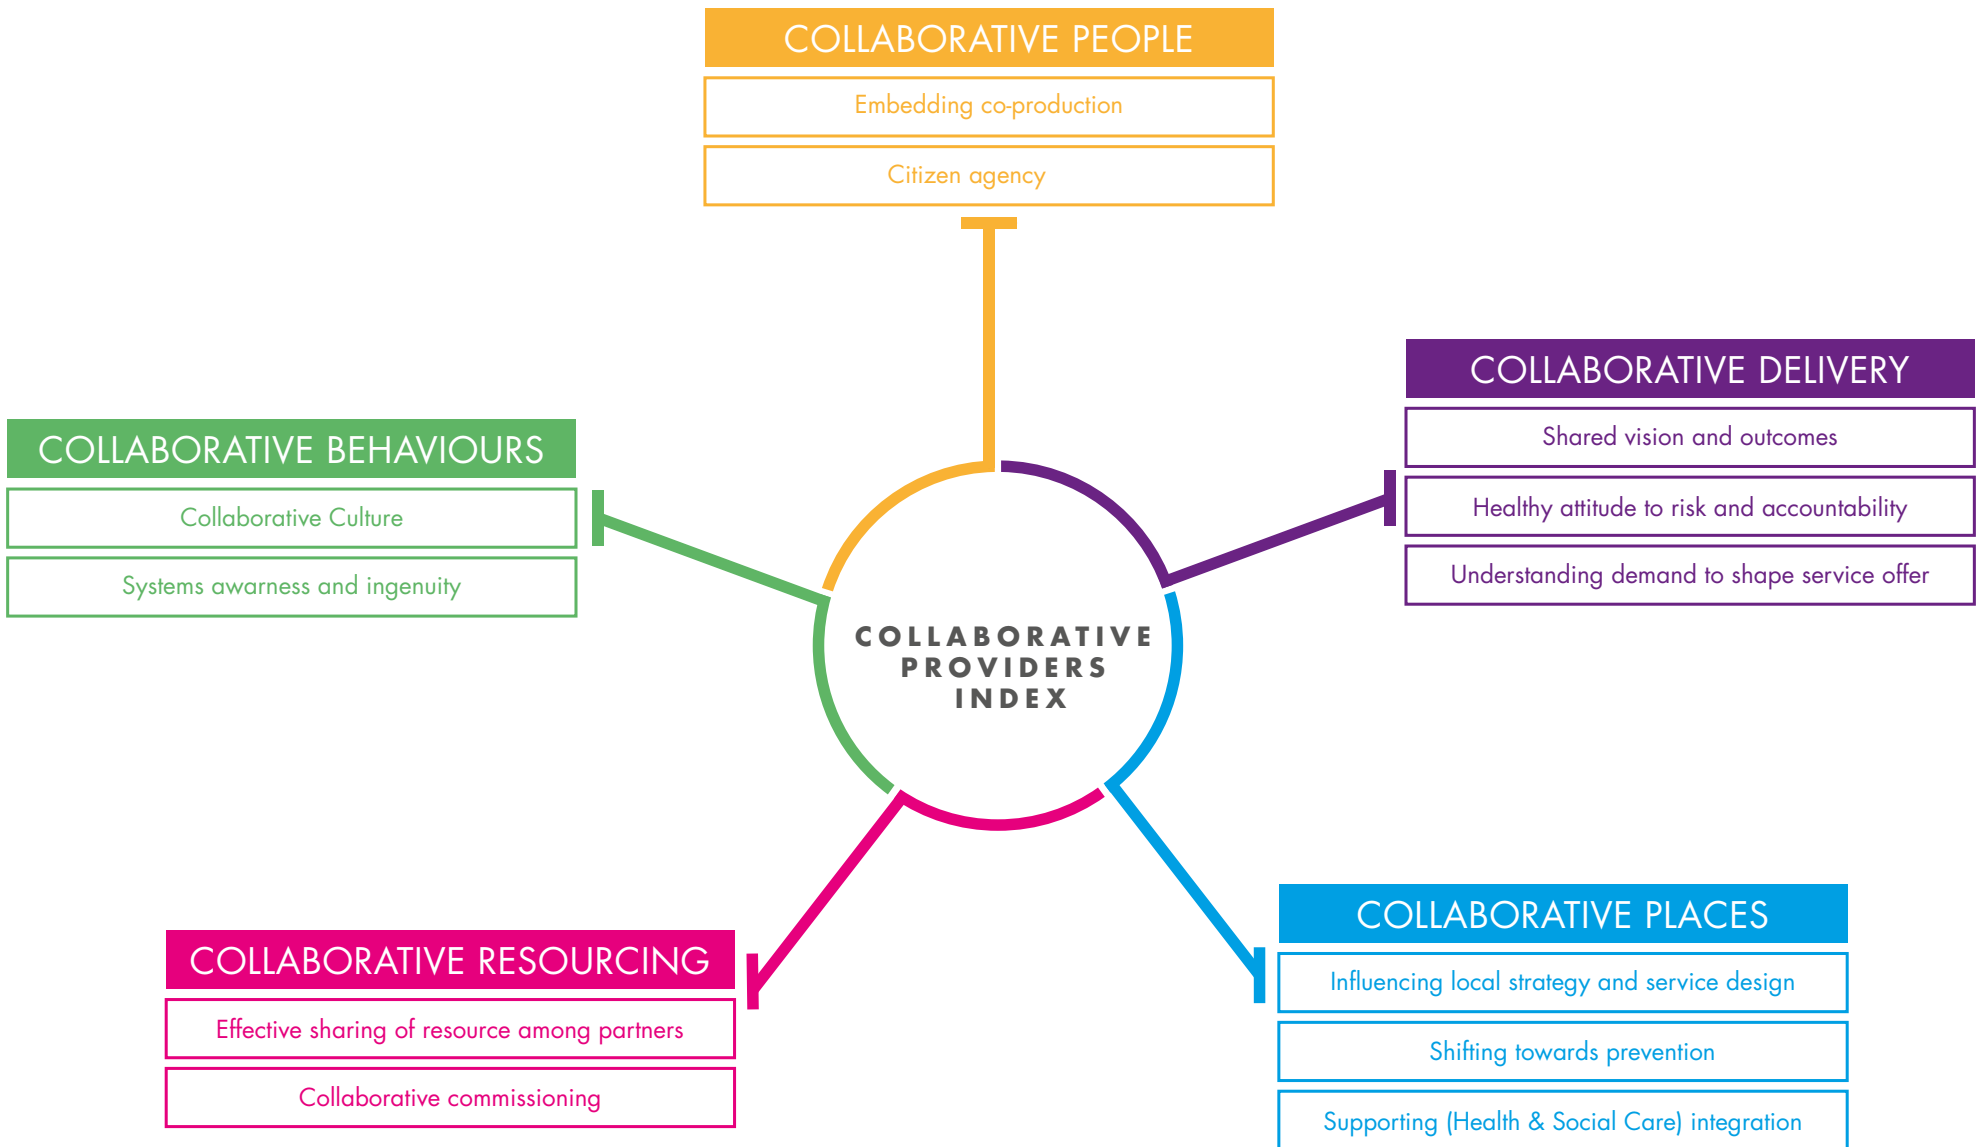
COLLABORATIVE PEOPLE

Embedding co-production

Citizen agency

COLLABORATIVE DELIVERY

Shared vision and outcomes

Healthy attitude to risk and accountability

Understanding demand to shape service offer

COLLABORATIVE BEHAVIOURS

Collaborative Culture

Systems awarness and ingenuity

COLLABORATIVE PROVIDERS INDEX

COLLABORATIVE PLACES

Influencing local strategy and service design

Shifting towards prevention

Supporting (Health & Social Care) integration

COLLABORATIVE RESOURCING

Effective sharing of resource among partners

Collaborative commissioning